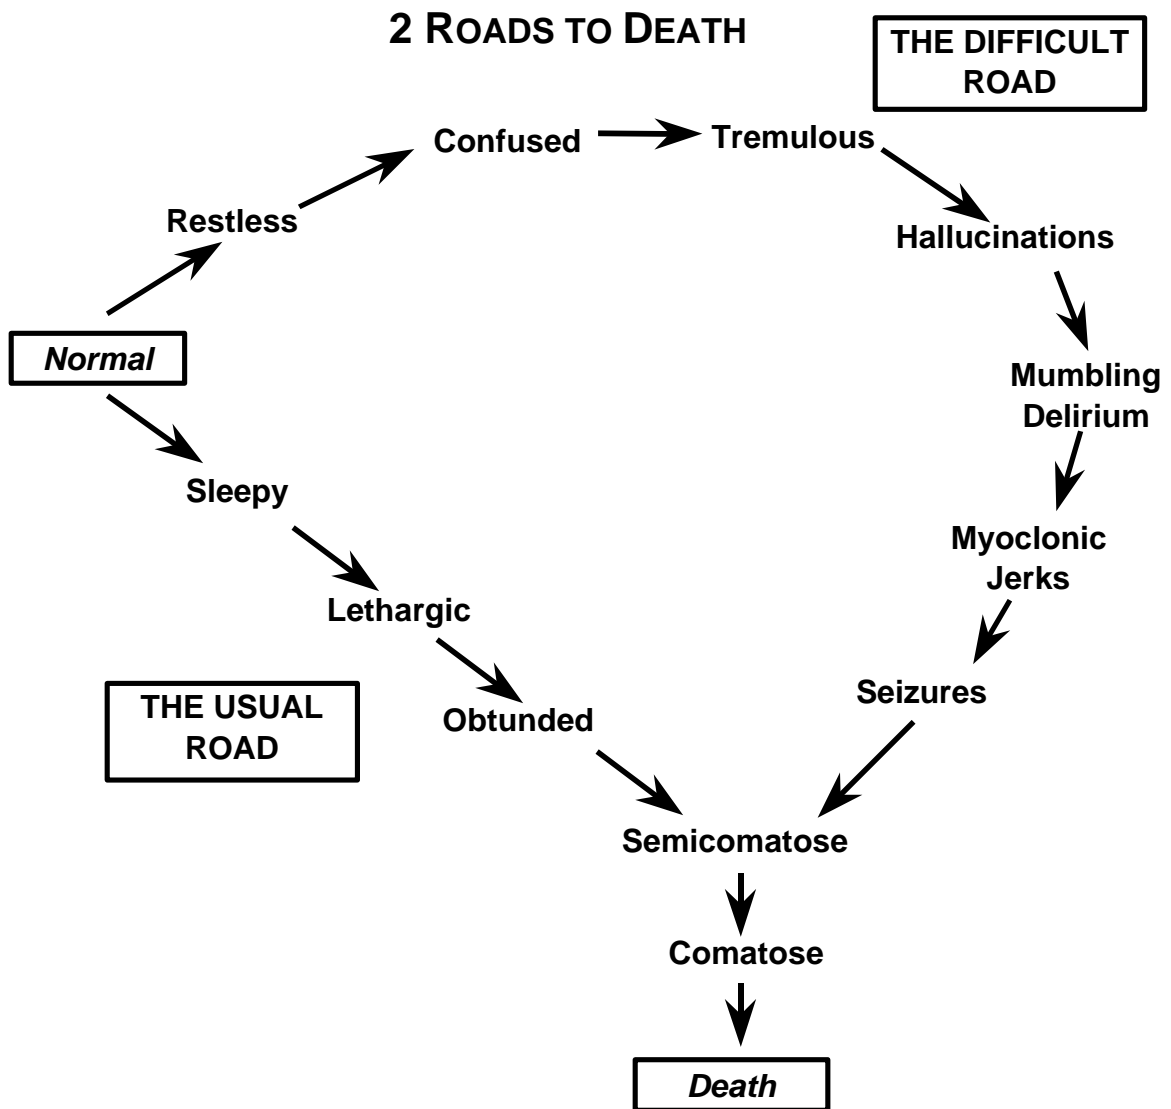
2 ROADS TO DEATH

THE DIFFICULT ROAD

Confused

Tremulous

Restless

Hallucinations

Normal

Mumbling Delirium

Sleepy

Myoclonic Jerks

Lethargic

THE USUAL ROAD

Obtunded

Seizures

Semicomatose

Comatose

Death